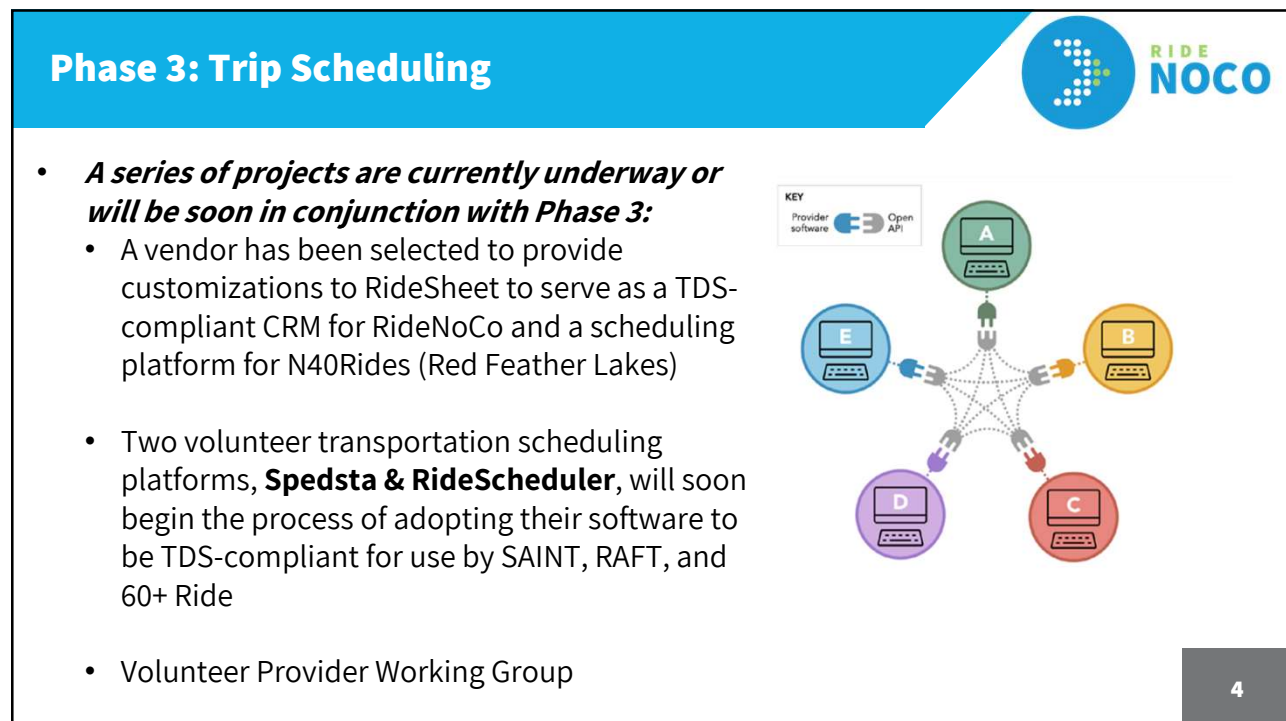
Phase 3: Trip Scheduling

RIDE NOCO

- ***A series of projects are currently underway or will be soon in conjunction with Phase 3:***
  - A vendor has been selected to provide customizations to RideSheet to serve as a TDS-compliant CRM for RideNoCo and a scheduling platform for N40Rides (Red Feather Lakes)
  - Two volunteer transportation scheduling platforms, **Spedsta & RideScheduler**, will soon begin the process of adopting their software to be TDS-compliant for use by SAINT, RAFT, and 60+ Ride
  - Volunteer Provider Working Group

KEY
Provider software
Open API

A
B
C
D
E

4